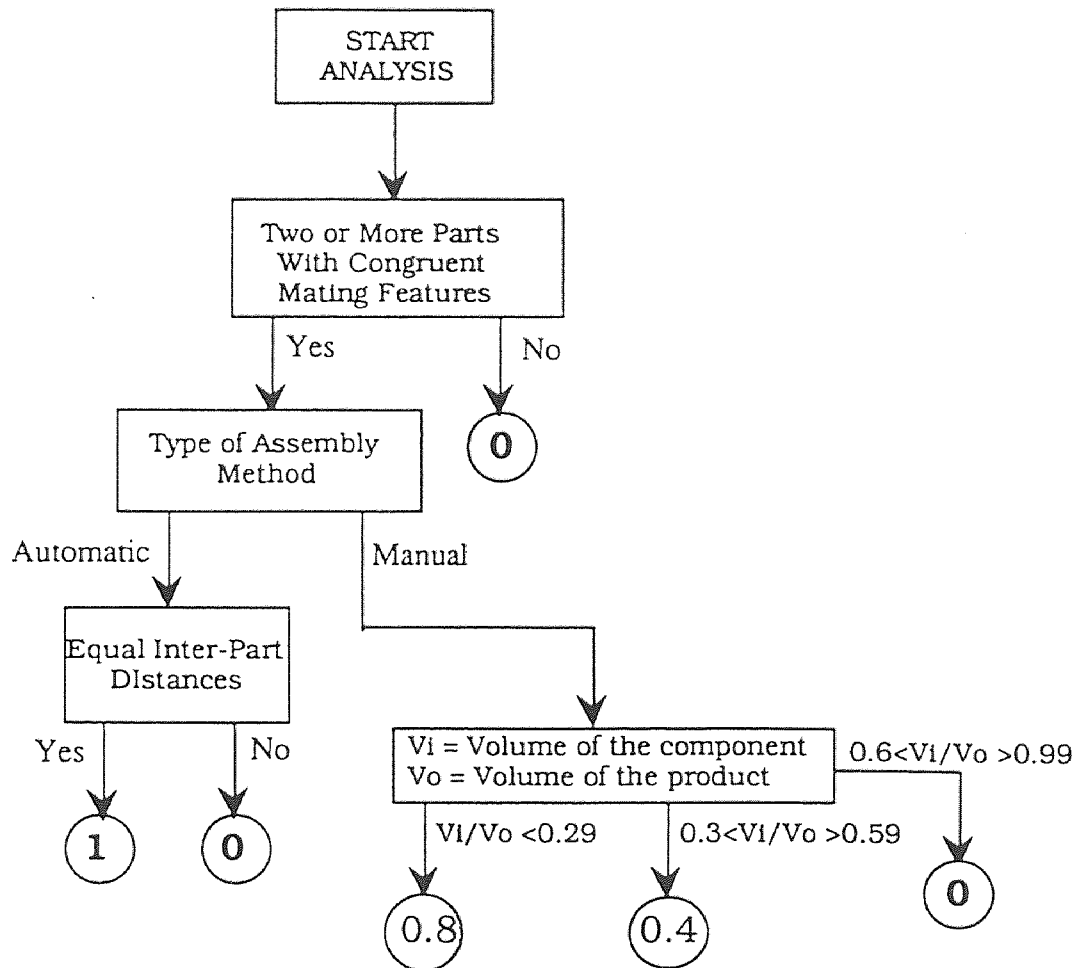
START ANALYSIS

Two or More Parts With Congruent Mating Features

Yes

No

0

Type of Assembly Method

Automatic

Manual

Equal Inter-Part DIstances

Yes

No

1

0

Vi = Volume of the component
Vo = Volume of the product

0.6<Vi/Vo >0.99

Vi/Vo <0.29

0.3<Vi/Vo >0.59

0

0.8

0.4